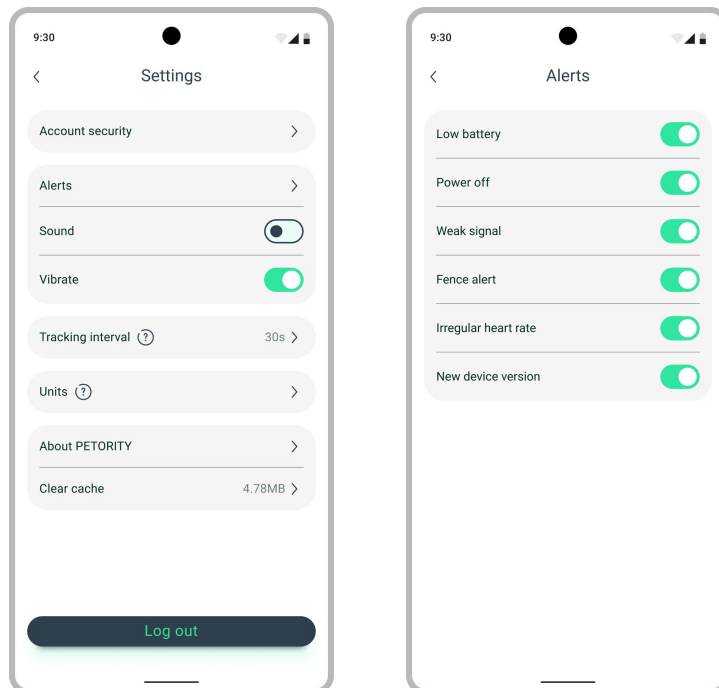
9:30

Settings

Account security

Alerts

Sound

Vibrate

Tracking interval ?

30s

Units ?

About PETORITY

Clear cache

4.78MB

Log out

9:30

Alerts

Low battery

Power off

Weak signal

Fence alert

Irregular heart rate

New device version